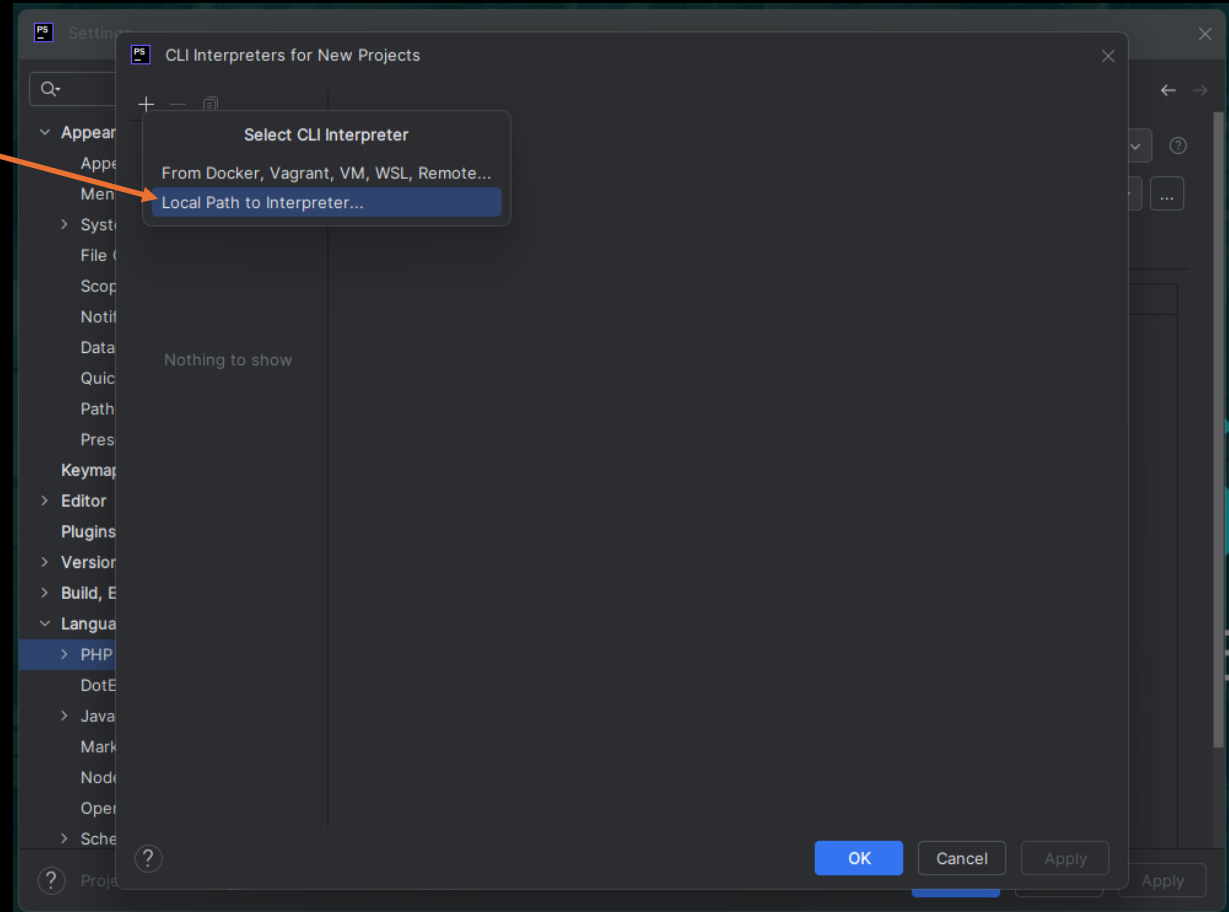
PS Settings

Appear
Appe
Men
Syste
File
Scop
Notif
Data
Quic
Path
Pres
Keymap
Editor
Plugins
Version
Build, E
Langua
PHP
DotE
Java
Mark
Node
Oper
Sche

Proje

Apply

PS CLI Interpreters for New Projects

+ —

Select CLI Interpreter
From Docker, Vagrant, VM, WSL, Remote...
Local Path to Interpreter...

Nothing to show

?

OK
Cancel
Apply